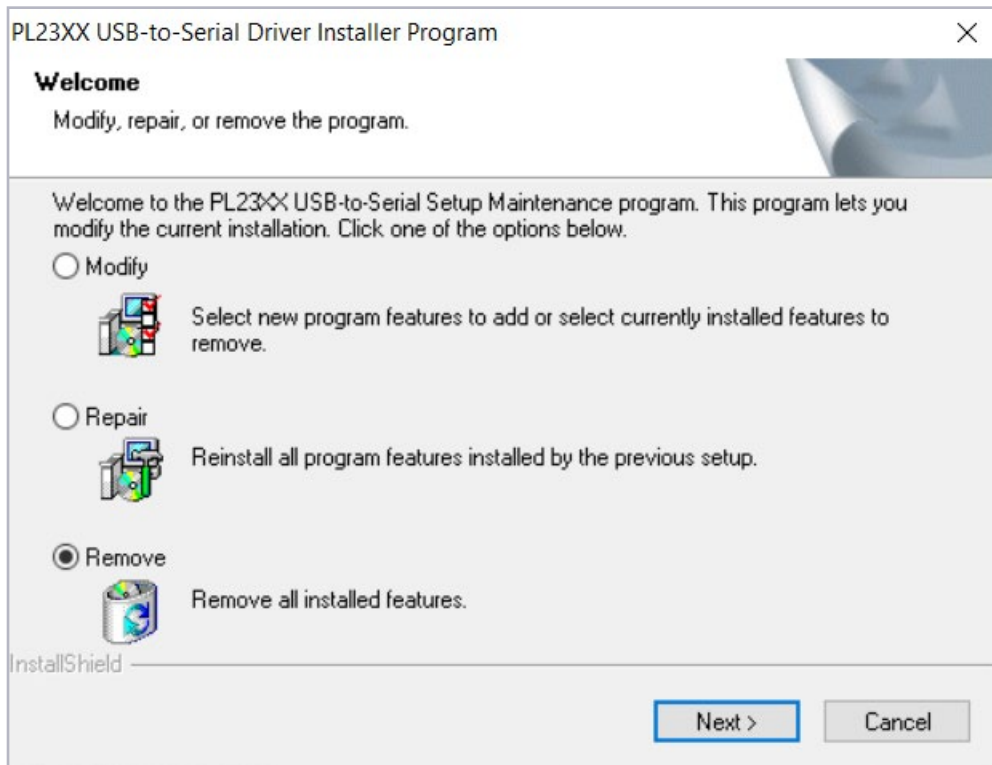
PL23XX USB-to-Serial Driver Installer Program

×

Welcome

Modify, repair, or remove the program.

Welcome to the PL23XX USB-to-Serial Setup Maintenance program. This program lets you modify the current installation. Click one of the options below.

Modify

Select new program features to add or select currently installed features to remove.

Repair

Reinstall all program features installed by the previous setup.

Remove

Remove all installed features.

InstallShield

Next >

Cancel